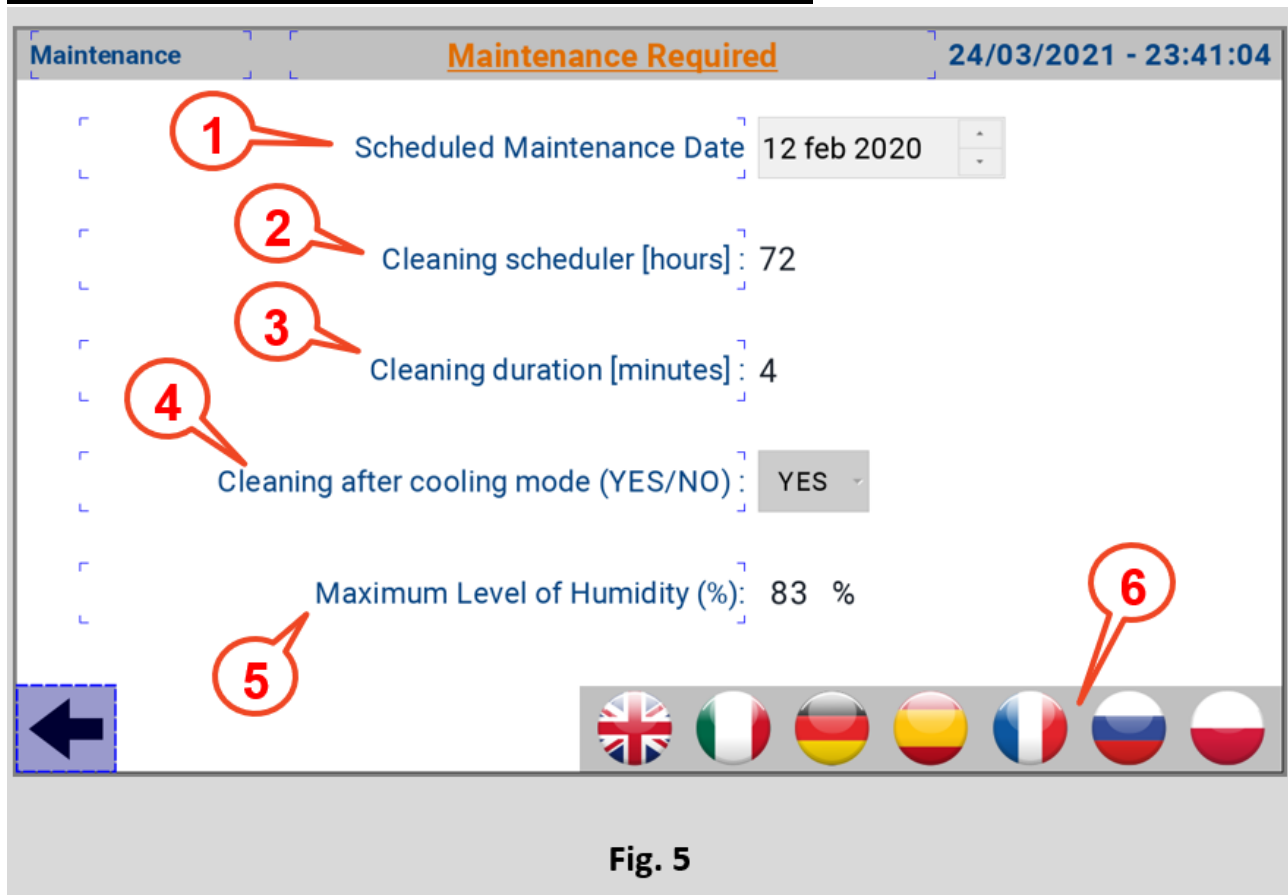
Maintenance

Maintenance Required

24/03/2021 - 23:41:04

1

Scheduled Maintenance Date 12 feb 2020

2

Cleaning scheduler [hours] : 72

3

Cleaning duration [minutes] : 4

4

Cleaning after cooling mode (YES/NO) : YES

Maximum Level of Humidity (%): 83 %

5

6

Fig. 5